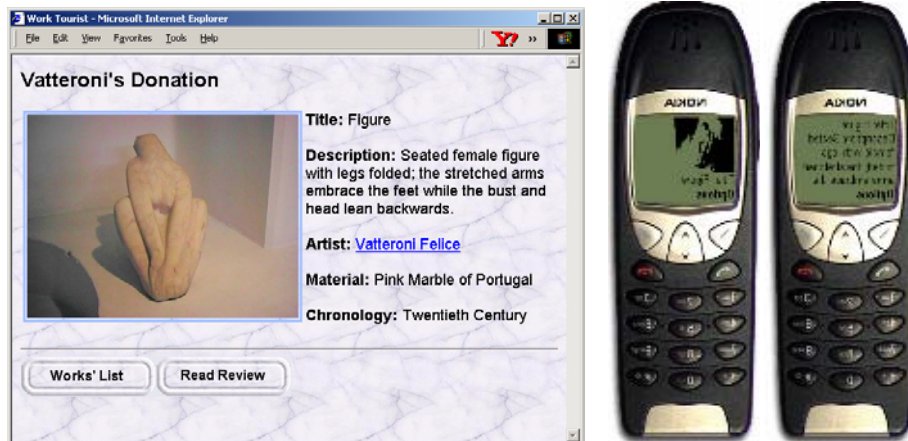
Work Tourist - Microsoft Internet Explorer

File Edit View Favorites Tools Help

Vatteroni's Donation

Title: Figure

Description: Seated female figure with legs folded; the stretched arms embrace the feet while the bust and head lean backwards.

Artist: Vatteroni Felice

Material: Pink Marble of Portugal

Chronology: Twentieth Century

Works' List

Read Review

NOKIA

NOKIA

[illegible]